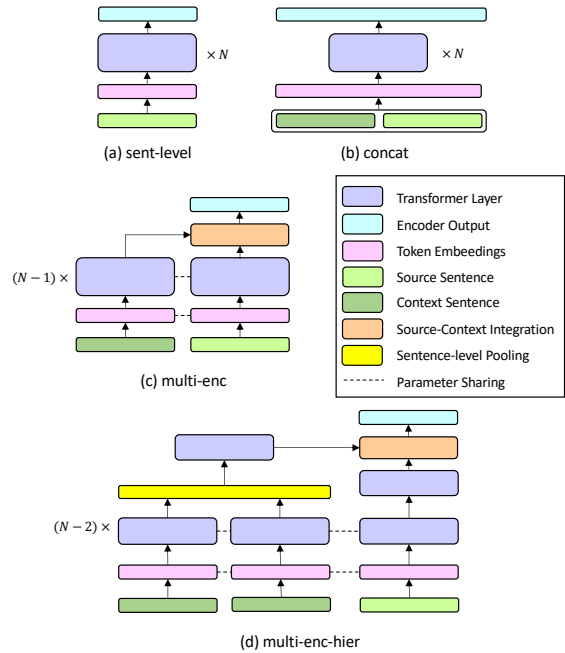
$\times N$

(a) sent-level

$\times N$

(b) concat

$(N-1)\times$

(c) multi-enc

Transformer Layer
Encoder Output
Token Embeddings
Source Sentence
Context Sentence
Source-Context Integration
Sentence-level Pooling
Parameter Sharing

$(N-2)\times$

(d) multi-enc-hier